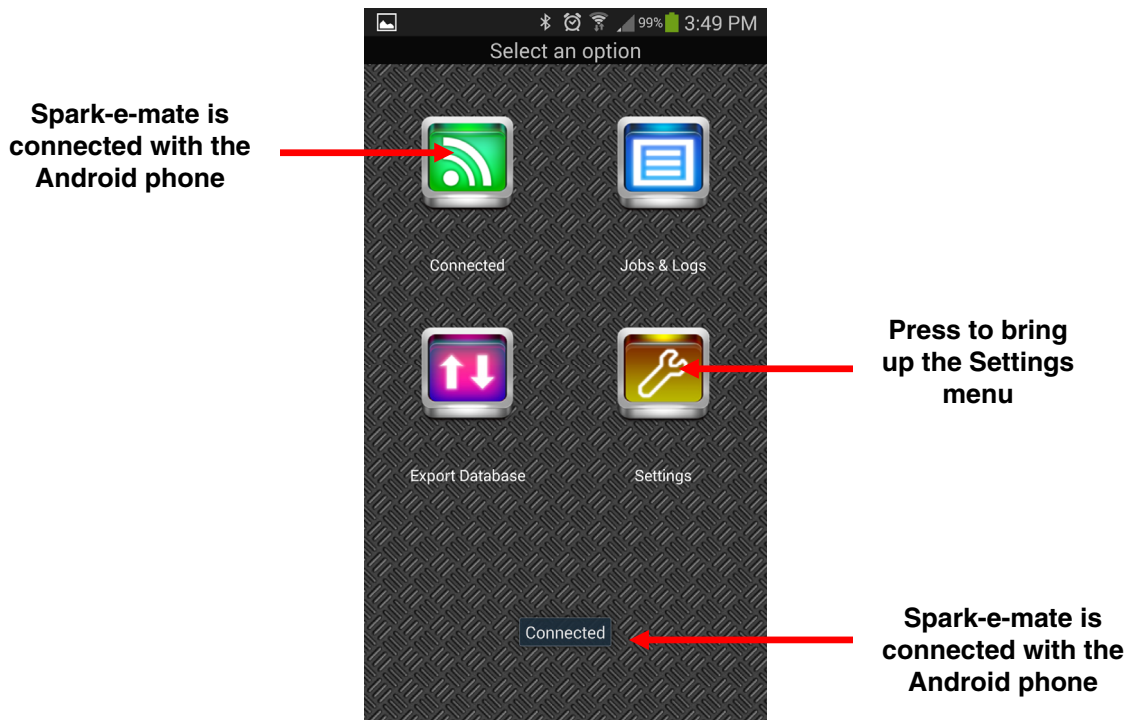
99% 3:49 PM

Select an option

Spark-e-mate is connected with the Android phone

Connected

Jobs & Logs

Press to bring up the Settings menu

Export Database

Settings

Connected

Spark-e-mate is connected with the Android phone